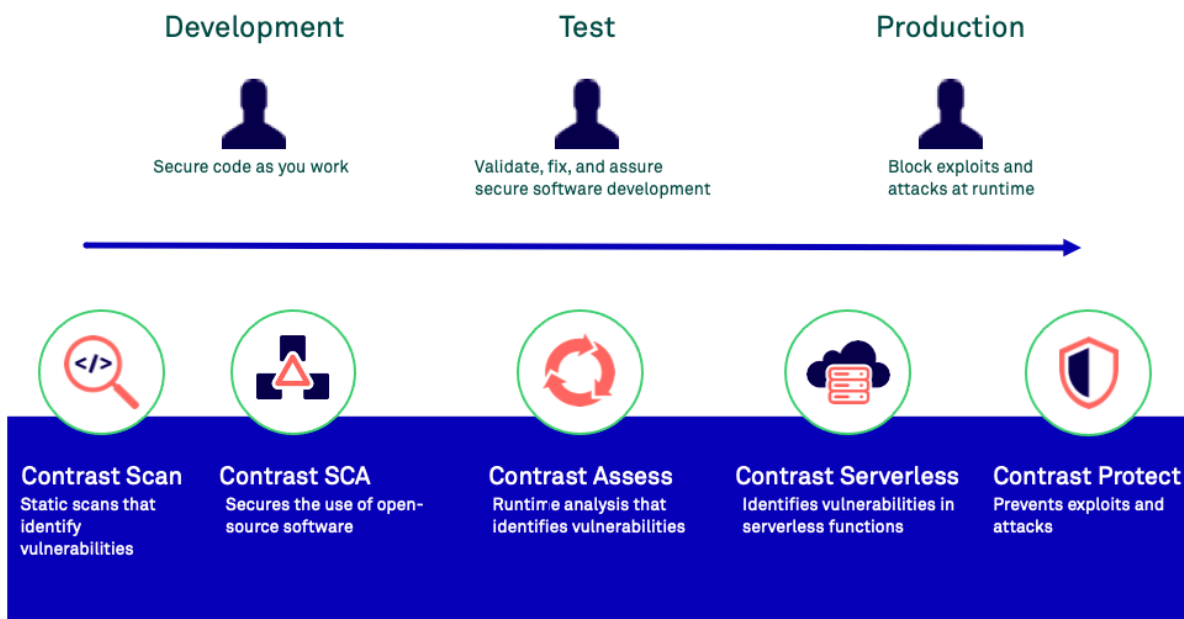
Development

Secure code as you work

Test

Validate, fix, and assure secure software development

Production

Block exploits and attacks at runtime

</>

Contrast Scan
Static scans that identify vulnerabilities

Contrast SCA
Secures the use of open-source software

Contrast Assess
Runtime analysis that identifies vulnerabilities

Contrast Serverless
Identifies vulnerabilities in serverless functions

Contrast Protect
Prevents exploits and attacks